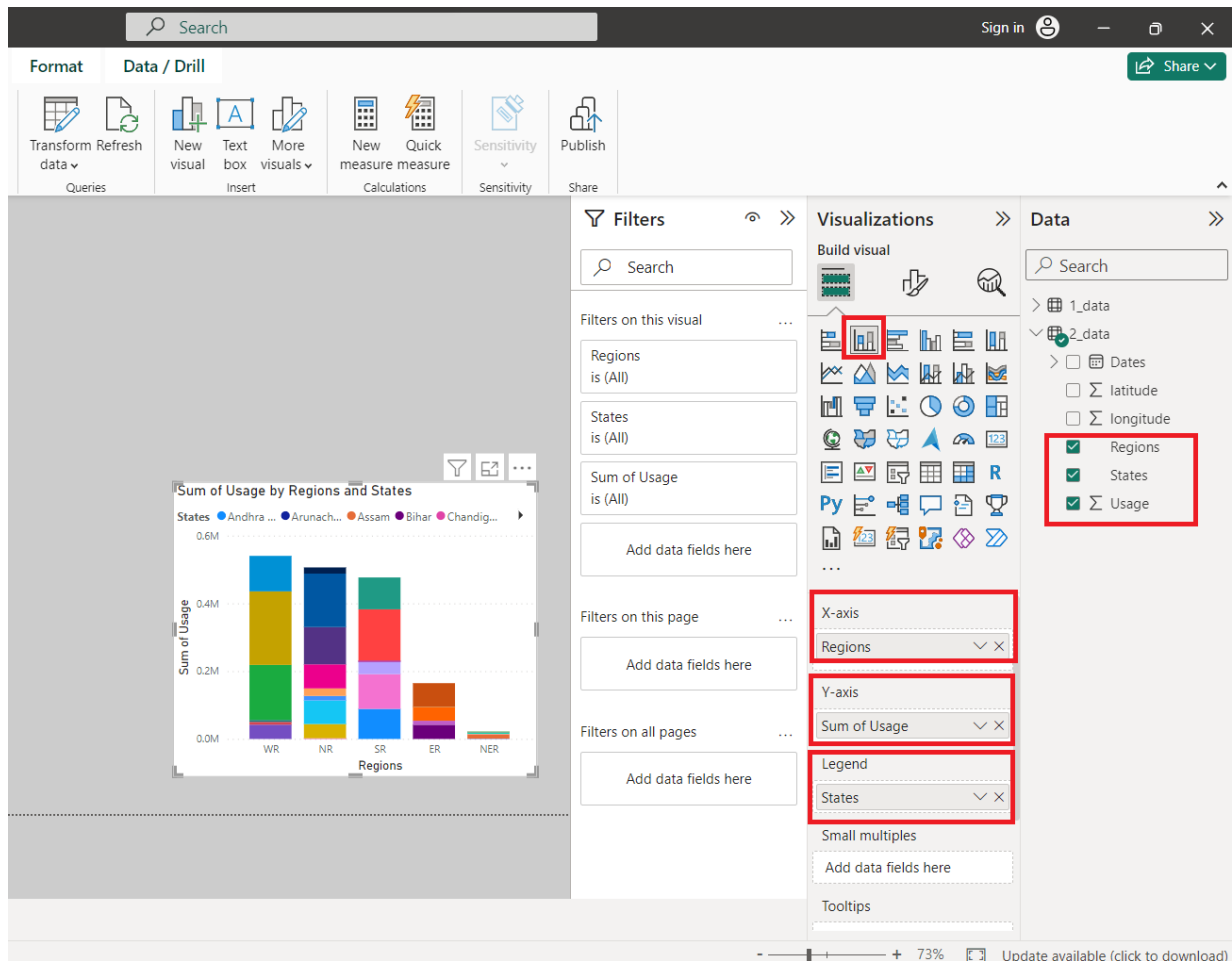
Search

Sign in

Share

Format Data / Drill

Transform data Refresh
Queries

New visual Text box More visuals
Insert

New measure Quick measure
Calculations

Sensitivity
Sensitivity

Publish
Share

Sum of Usage by Regions and States

States Andhra ... Arunach... Assam Bihar Chandig...

0.6M
0.4M
0.2M
0.0M

Sum of Usage

WR NR SR ER NER
Regions

Filters

Search

Filters on this visual ...

Regions
is (All)

States
is (All)

Sum of Usage
is (All)

Add data fields here

Filters on this page ...

Add data fields here

Filters on all pages ...

Add data fields here

Visualizations

Build visual

R
Py
...

X-axis
Regions

Y-axis
Sum of Usage

Legend
States

Small multiples
Add data fields here

Tooltips

Data

Search

1_data
2_data
Dates
latitude
longitude
Regions
States
Usage

- + 73% Update available (click to download)